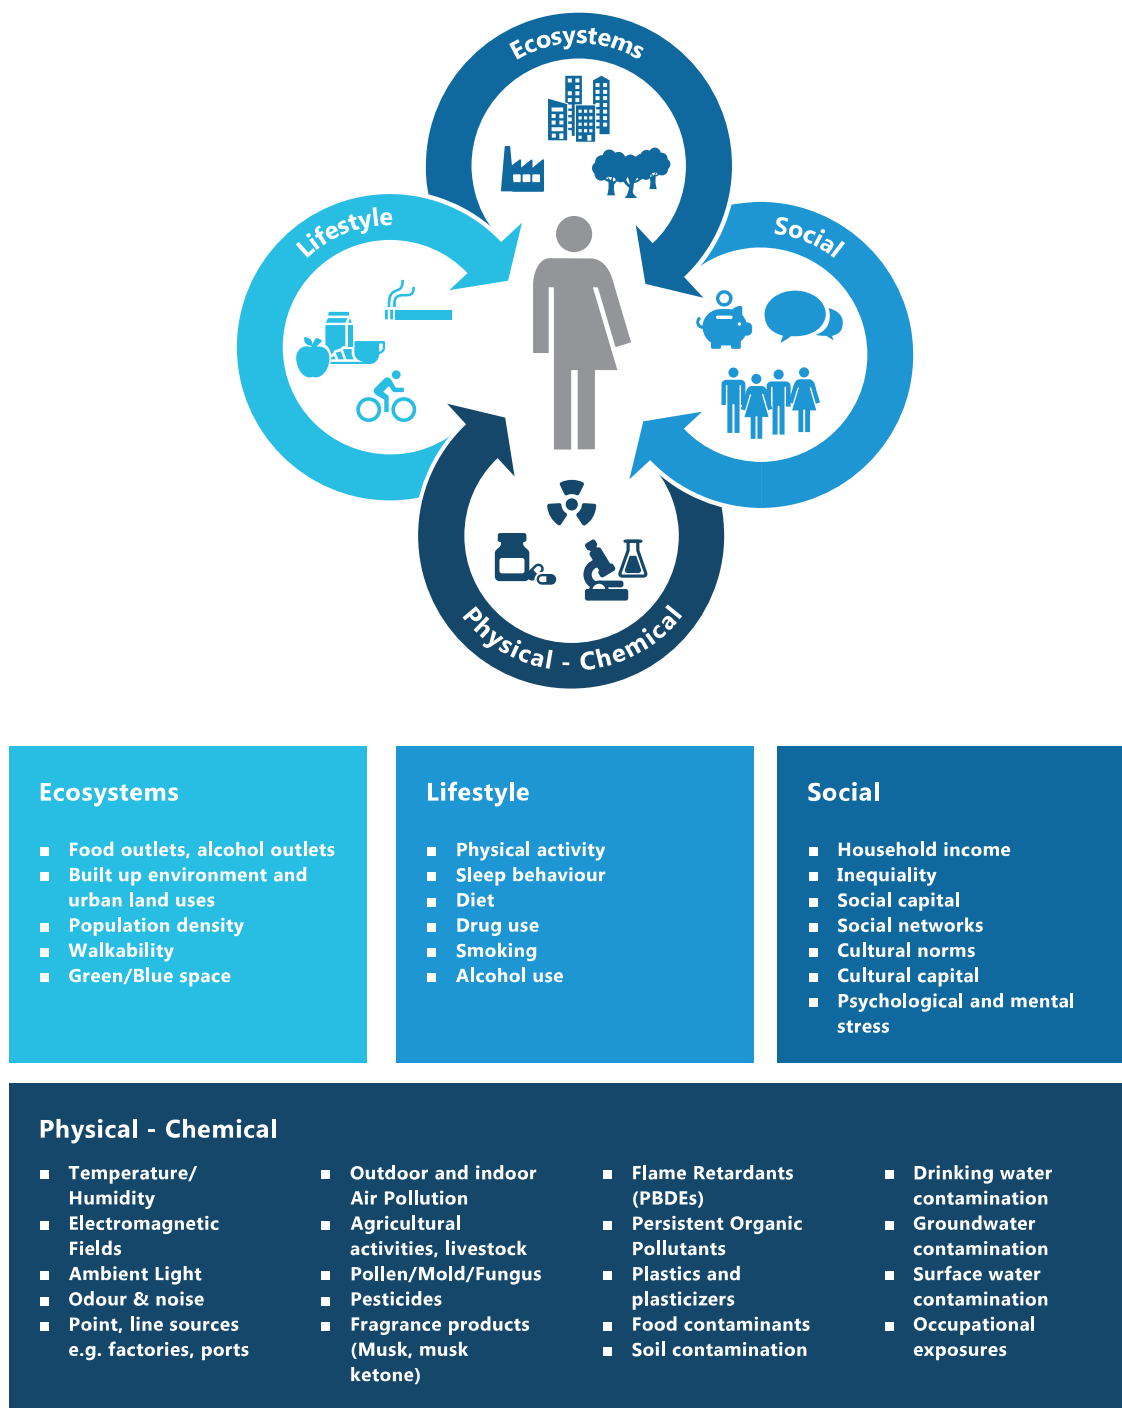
Ecosystems

Social

Lifestyle

Physical - Chemical

Ecosystems

- Food outlets, alcohol outlets
- Built up environment and urban land uses
- Population density
- Walkability
- Green/Blue space

Lifestyle

- Physical activity
- Sleep behaviour
- Diet
- Drug use
- Smoking
- Alcohol use

Social

- Household income
- Inequiality
- Social capital
- Social networks
- Cultural norms
- Cultural capital
- Psychological and mental stress

Physical - Chemical

- Temperature/ Humidity
- Electromagnetic Fields
- Ambient Light
- Odour & noise
- Point, line sources e.g. factories, ports

- Outdoor and indoor Air Pollution
- Agricultural activities, livestock
- Pollen/Mold/Fungus
- Pesticides
- Fragrance products (Musk, musk ketone)

- Flame Retardants (PBDEs)
- Persistent Organic Pollutants
- Plastics and plasticizers
- Food contaminants
- Soil contamination

- Drinking water contamination
- Groundwater contamination
- Surface water contamination
- Occupational exposures